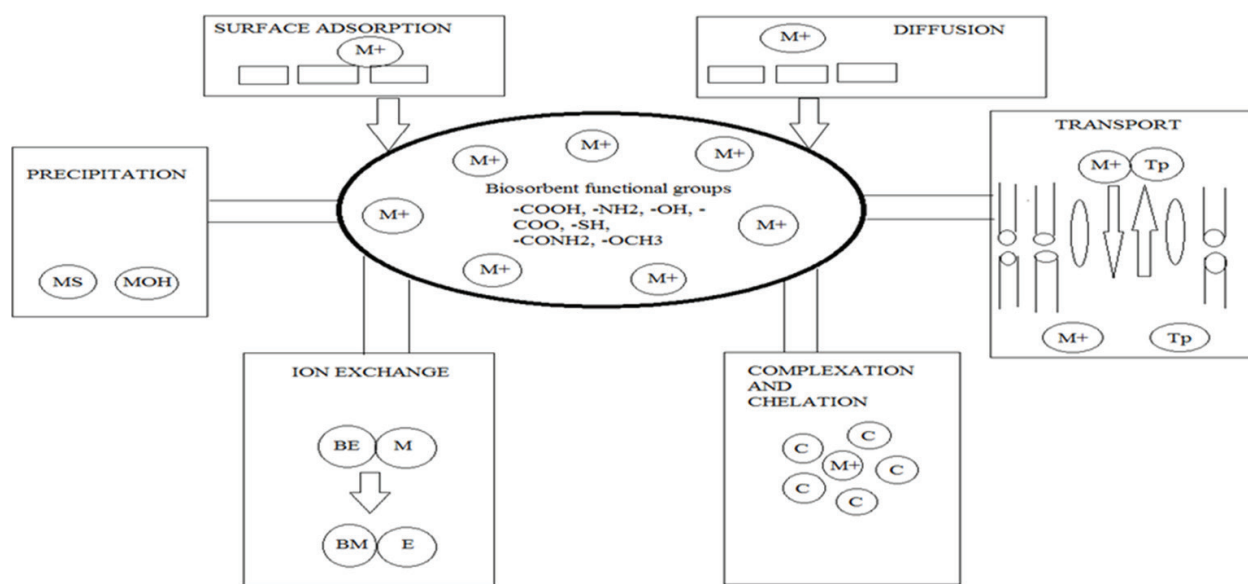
SURFACE ADSORPTION

M+

DIFFUSION

M+

TRANSPORT

M+ Tp

M+ Tp

PRECIPITATION

MS MOH

M+ M+ M+ M+

Biosorbent functional groups
-COOH, -NH2, -OH, -COO, -SH,
-CONH2, -OCH3

M+ M+ M+ M+

ION EXCHANGE

BE M

BM E

COMPLEXATION AND CHELATION

C C M+ C C C